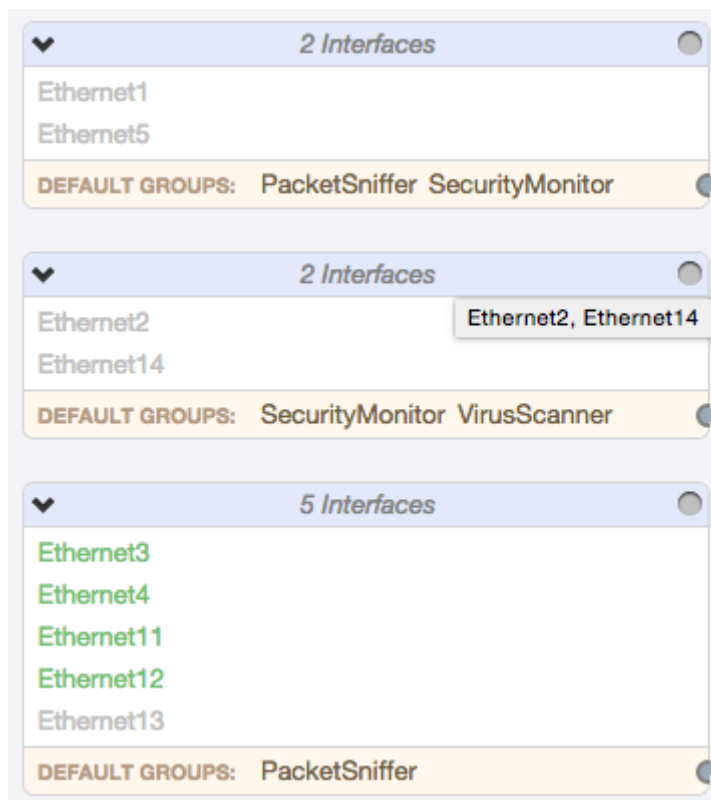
2 Interfaces

Ethernet1
Ethernet5

DEFAULT GROUPS: PacketSniffer SecurityMonitor

2 Interfaces

Ethernet2, Ethernet14

Ethernet2
Ethernet14

DEFAULT GROUPS: SecurityMonitor VirusScanner

5 Interfaces

Ethernet3
Ethernet4
Ethernet11
Ethernet12
Ethernet13

DEFAULT GROUPS: PacketSniffer